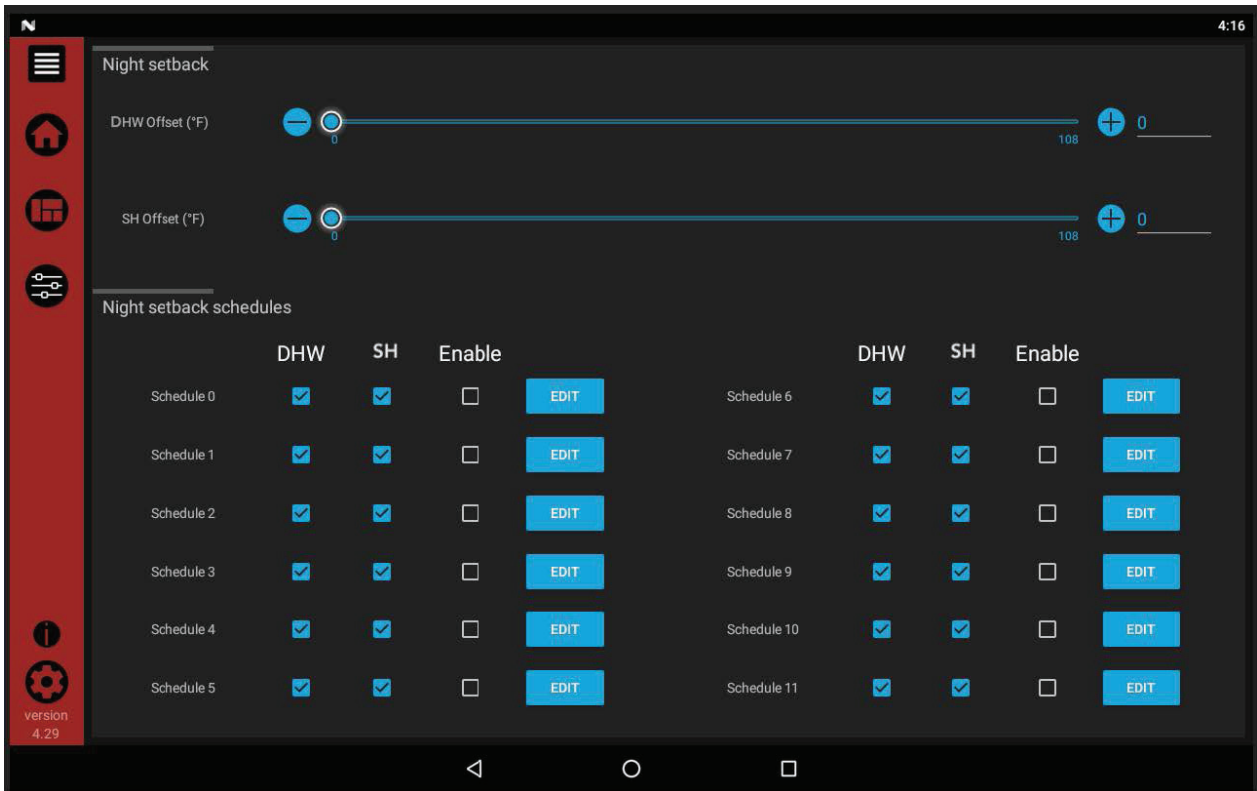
4:16

Night setback

DHW Offset (°F) 0 108 0

SH Offset (°F) 0 108 0

Night setback schedules

| | DHW | SH | Enable | |
|---|---|---|---|---|
| Schedule 0 | ☑ | ☑ | ☐ | EDIT |
| Schedule 1 | ☑ | ☑ | ☐ | EDIT |
| Schedule 2 | ☑ | ☑ | ☐ | EDIT |
| Schedule 3 | ☑ | ☑ | ☐ | EDIT |
| Schedule 4 | ☑ | ☑ | ☐ | EDIT |
| Schedule 5 | ☑ | ☑ | ☐ | EDIT |

| | DHW | SH | Enable | |
|---|---|---|---|---|
| Schedule 6 | ☑ | ☑ | ☐ | EDIT |
| Schedule 7 | ☑ | ☑ | ☐ | EDIT |
| Schedule 8 | ☑ | ☑ | ☐ | EDIT |
| Schedule 9 | ☑ | ☑ | ☐ | EDIT |
| Schedule 10 | ☑ | ☑ | ☐ | EDIT |
| Schedule 11 | ☑ | ☑ | ☐ | EDIT |

version 4.29